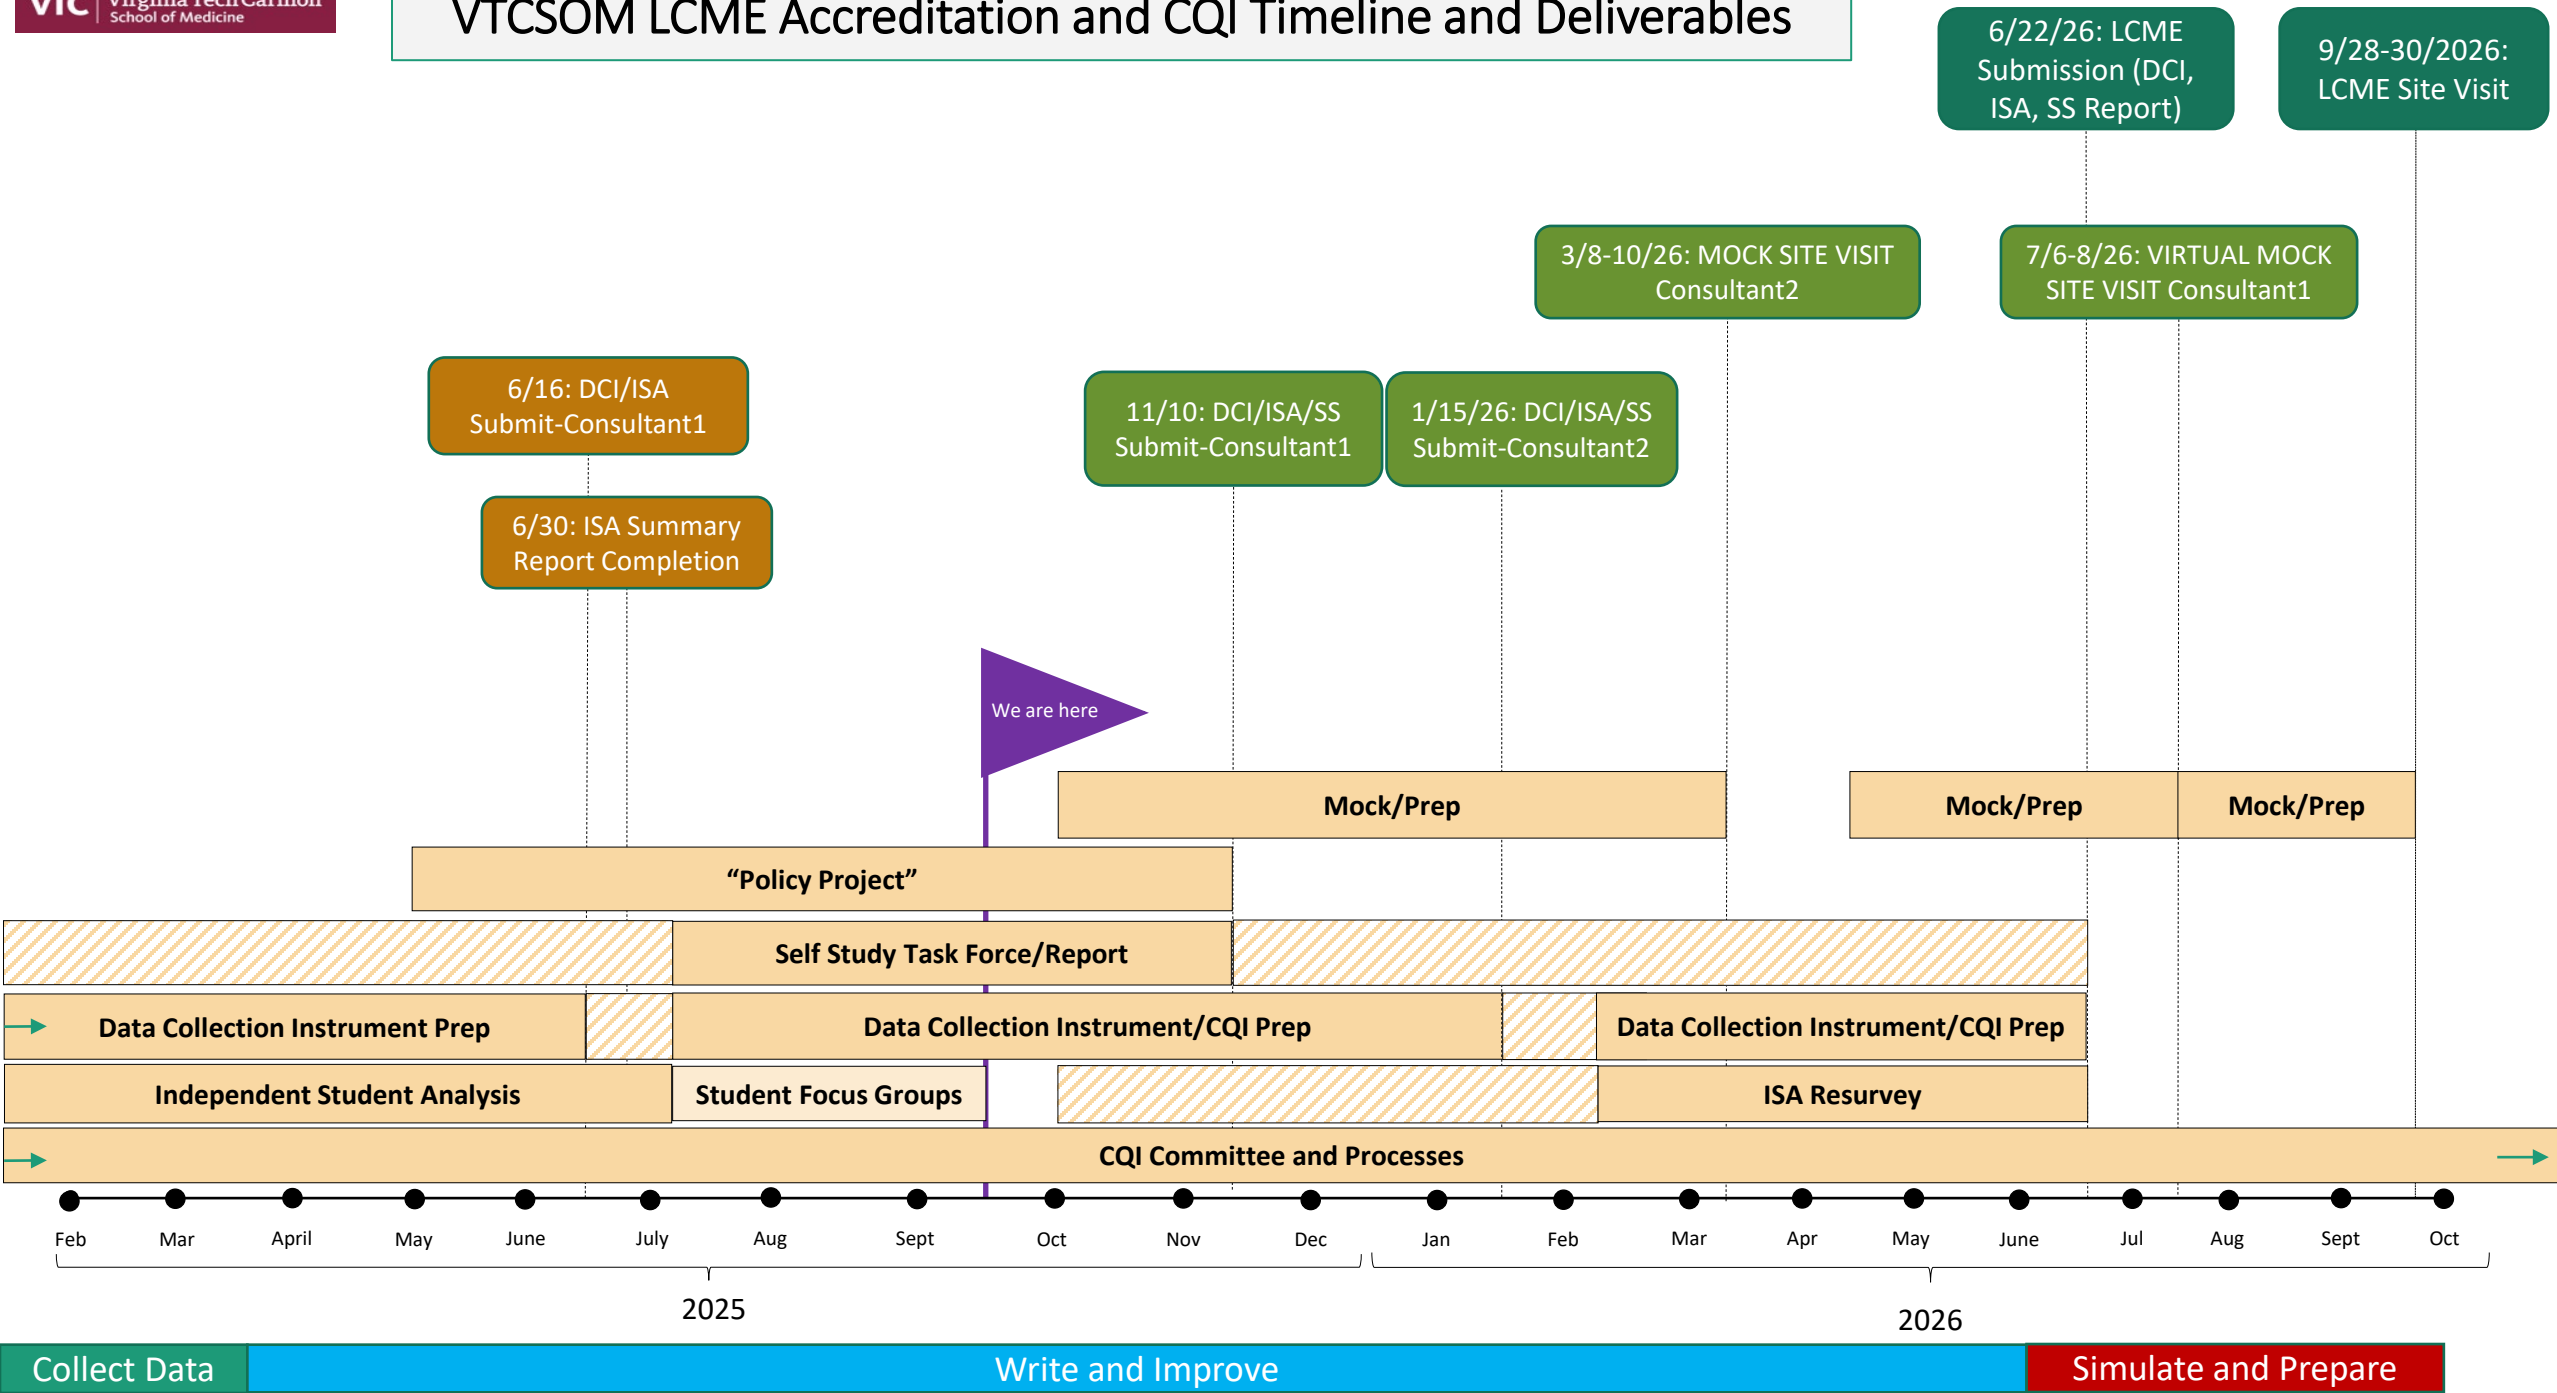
VTC Virginia Tech Carilion School of Medicine

VTCSOM LCME Accreditation and CQI Timeline and Deliverables

6/22/26: LCME Submission (DCI, ISA, SS Report)

9/28-30/2026: LCME Site Visit

3/8-10/26: MOCK SITE VISIT Consultant2

7/6-8/26: VIRTUAL MOCK SITE VISIT Consultant1

6/16: DCI/ISA Submit-Consultant1

11/10: DCI/ISA/SS Submit-Consultant1

1/15/26: DCI/ISA/SS Submit-Consultant2

6/30: ISA Summary Report Completion

We are here

Mock/Prep

Mock/Prep

Mock/Prep

"Policy Project"

Self Study Task Force/Report

Data Collection Instrument Prep

Data Collection Instrument/CQI Prep

Data Collection Instrument/CQI Prep

Independent Student Analysis

Student Focus Groups

ISA Resurvey

CQI Committee and Processes

Feb Mar April May June July Aug Sept Oct Nov Dec Jan Feb Mar Apr May June Jul Aug Sept Oct

2025

2026

Collect Data

Write and Improve

Simulate and Prepare